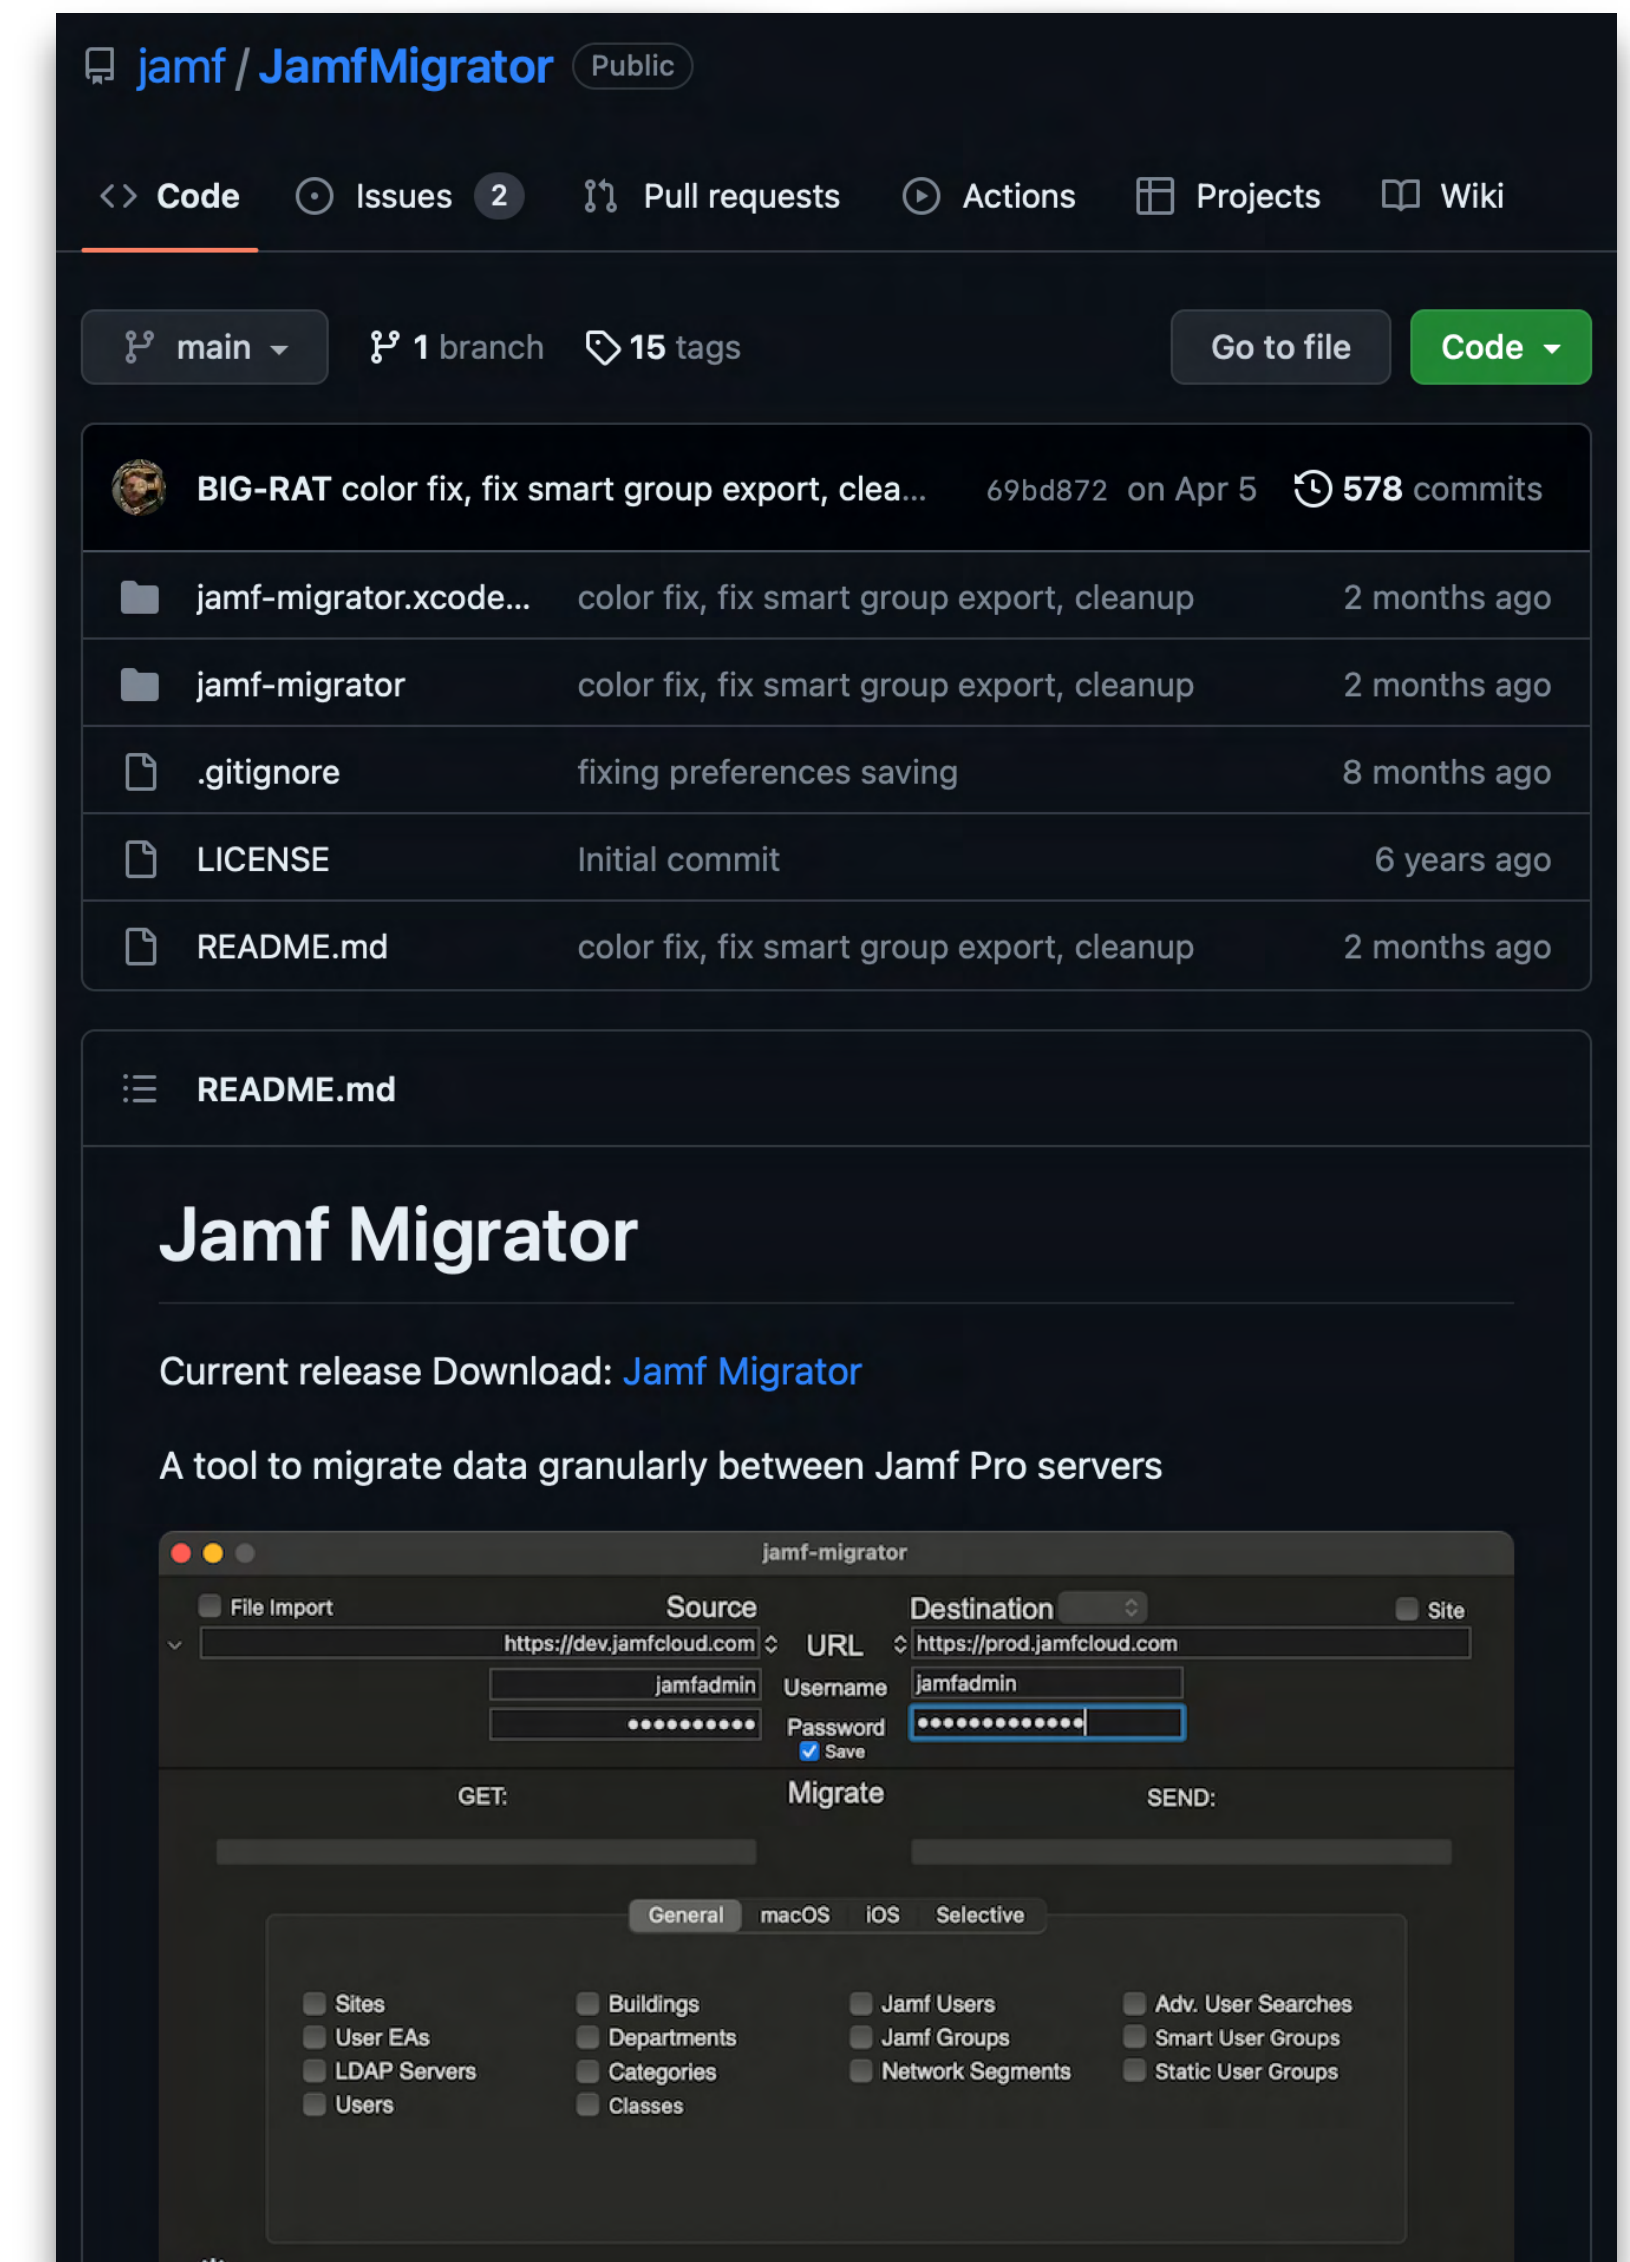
jamf / JamfMigrator Public

Code Issues 2 Pull requests Actions Projects Wiki

main 1 branch 15 tags Go to file Code

BIG-RAT color fix, fix smart group export, clea... 69bd872 on Apr 5 578 commits

| | | |
|---|---|---|
| jamf-migrator.xcode... | color fix, fix smart group export, cleanup | 2 months ago |
| jamf-migrator | color fix, fix smart group export, cleanup | 2 months ago |
| .gitignore | fixing preferences saving | 8 months ago |
| LICENSE | Initial commit | 6 years ago |
| README.md | color fix, fix smart group export, cleanup | 2 months ago |

README.md

Jamf Migrator

Current release Download: Jamf Migrator

A tool to migrate data granularly between Jamf Pro servers

jamf-migrator

File Import Source Destination Site

https://dev.jamfcloud.com URL https://prod.jamfcloud.com

jamfadmin Username jamfadmin

•••••••••• Password ••••••••••••• Save

GET: Migrate SEND:

General macOS iOS Selective

Sites Buildings Jamf Users Adv. User Searches
User EAs Departments Jamf Groups Smart User Groups
LDAP Servers Categories Network Segments Static User Groups
Users Classes